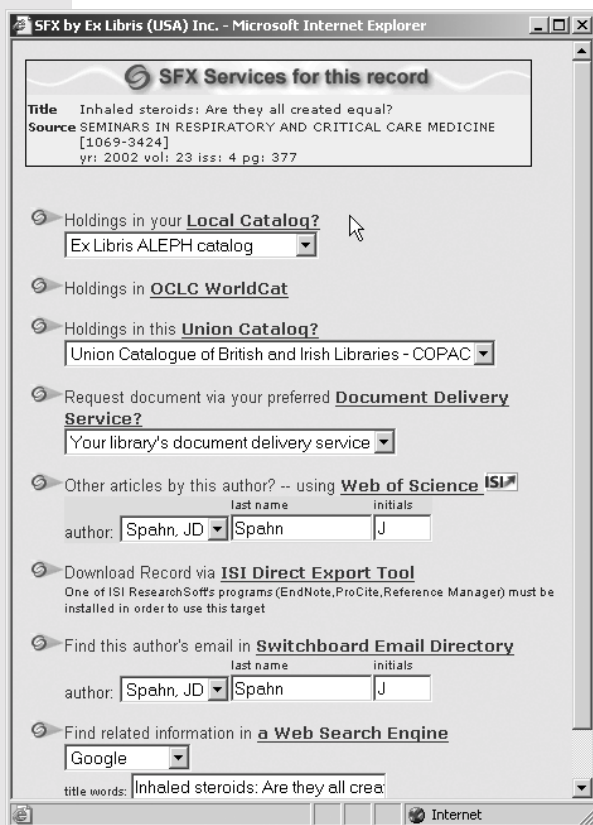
SFX by Ex Libris (USA) Inc. - Microsoft Internet Explorer

SFX Services for this record

Title Inhaled steroids: Are they all created equal?
Source SEMINARS IN RESPIRATORY AND CRITICAL CARE MEDICINE [1069-3424]
yr: 2002 vol: 23 iss: 4 pg: 377

Holdings in your Local Catalog?
Ex Libris ALEPH catalog

Holdings in OCLC WorldCat

Holdings in this Union Catalog?
Union Catalogue of British and Irish Libraries - COPAC

Request document via your preferred Document Delivery Service?
Your library's document delivery service

Other articles by this author? -- using Web of Science ISI
last name initials
author: Spahn, JD Spahn J

Download Record via ISI Direct Export Tool
One of ISI ResearchSoft's programs (EndNote,ProCite,Reference Manager) must be installed in order to use this target

Find this author's email in Switchboard Email Directory
last name initials
author: Spahn, JD Spahn J

Find related information in a Web Search Engine
Google
title words: Inhaled steroids: Are they all crea

Internet